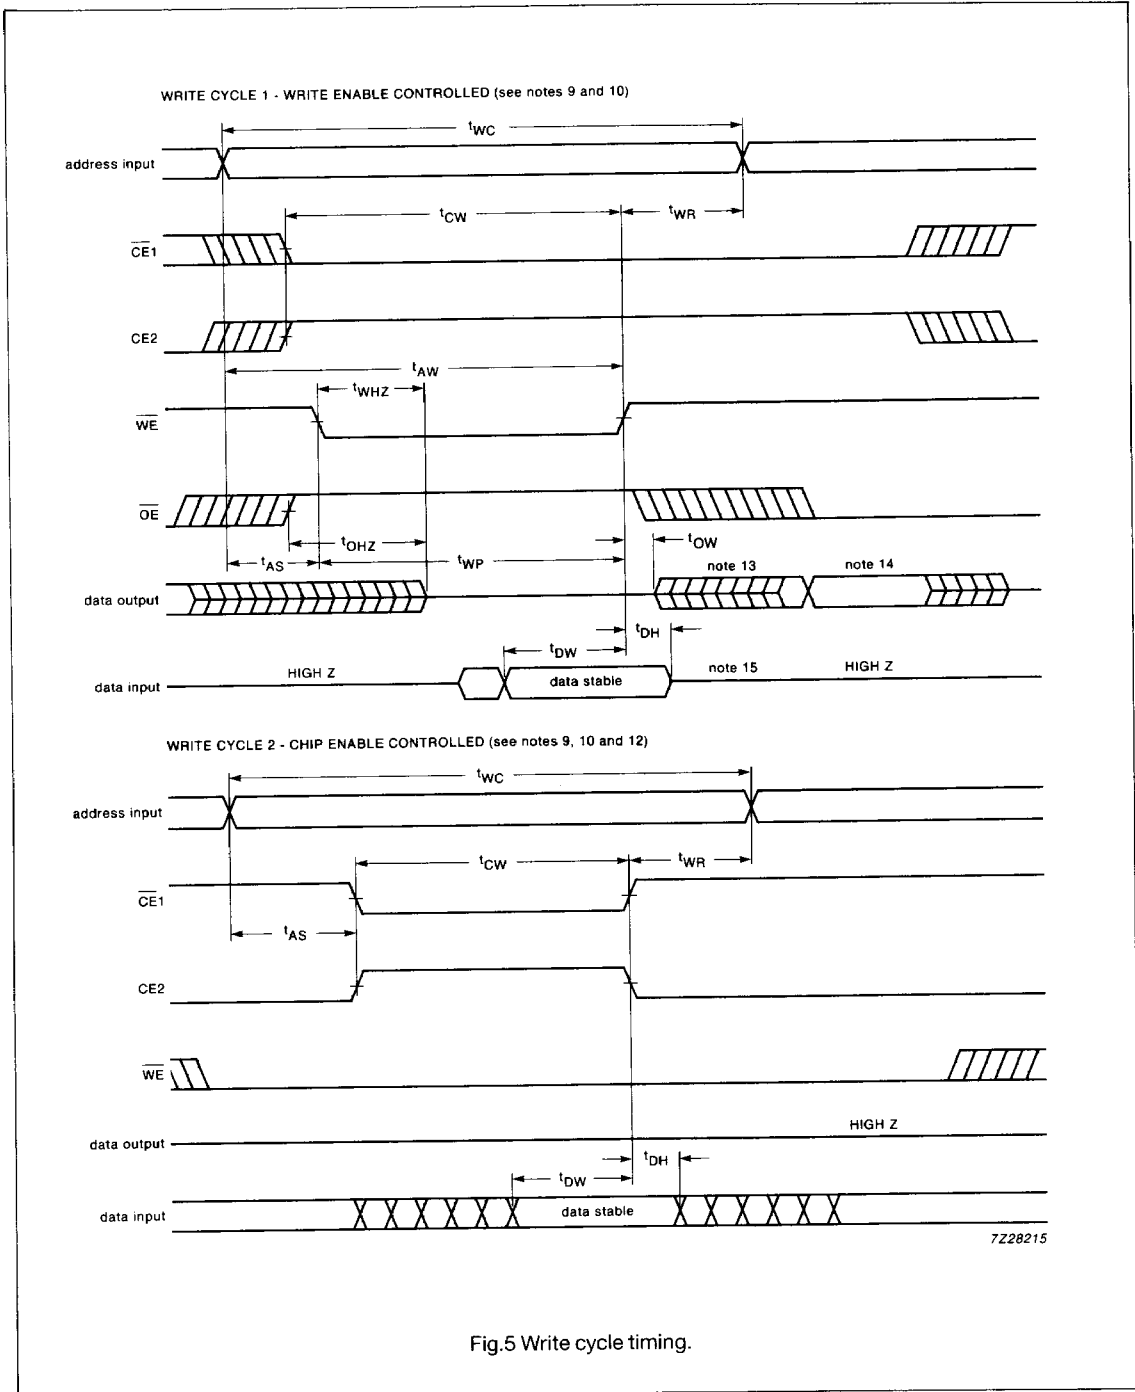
WRITE CYCLE 1 - WRITE ENABLE CONTROLLED (see notes 9 and 10)

$t_{WC}$

address input

$t_{CW}$

$t_{WR}$

$\overline{CE}1$

CE2

$t_{AW}$

$t_{WHZ}$

$\overline{WE}$

$\overline{OE}$

$t_{OHZ}$

$t_{OW}$

$t_{AS}$

$t_{WP}$

note 13

note 14

data output

$t_{DH}$

$t_{DW}$

HIGH Z

note 15

HIGH Z

data input

data stable

WRITE CYCLE 2 - CHIP ENABLE CONTROLLED (see notes 9, 10 and 12)

$t_{WC}$

address input

$t_{CW}$

$t_{WR}$

$\overline{CE}1$

$t_{AS}$

CE2

$\overline{WE}$

HIGH Z

data output

$t_{DH}$

$t_{DW}$

data input

data stable

7Z28215

Fig.5 Write cycle timing.